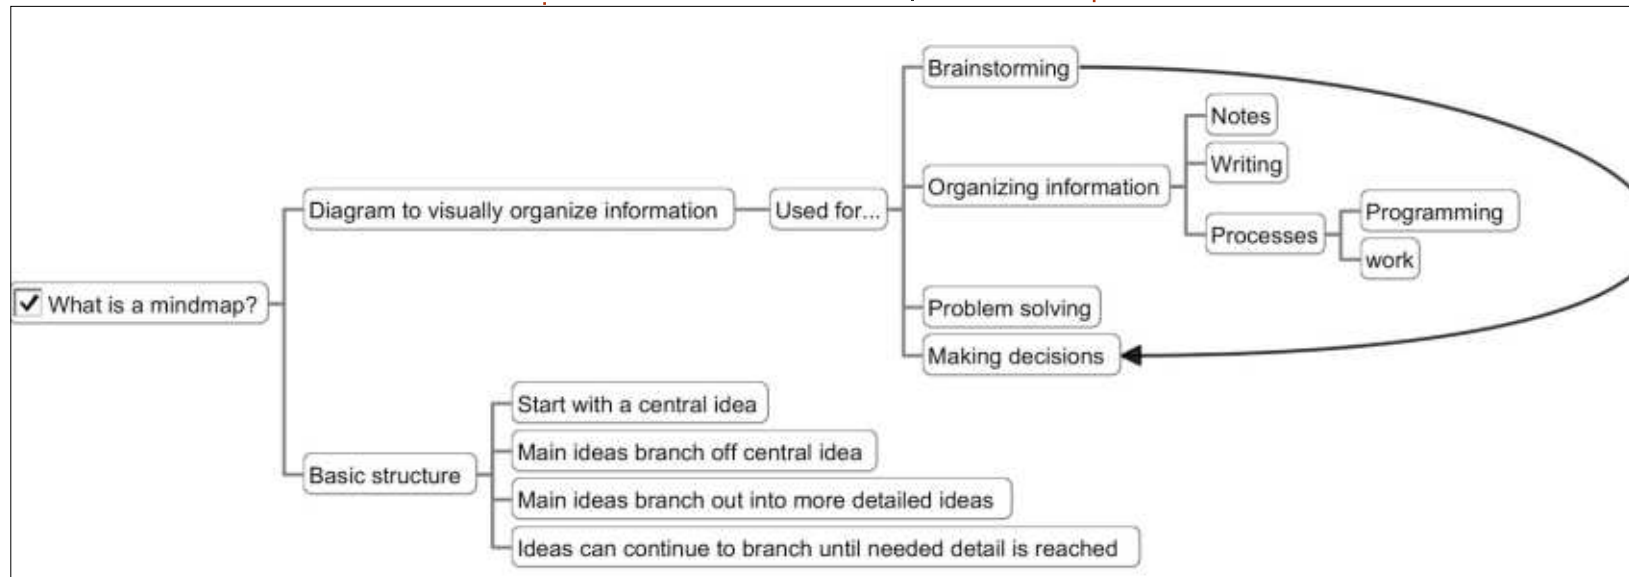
What is a mindmap?
Diagram to visually organize information
Used for...
Brainstorming
Organizing information
Notes
Writing
Processes
Programming
work
Problem solving
Making decisions
Basic structure
Start with a central idea
Main ideas branch off central idea
Main ideas branch out into more detailed ideas
Ideas can continue to branch until needed detail is reached